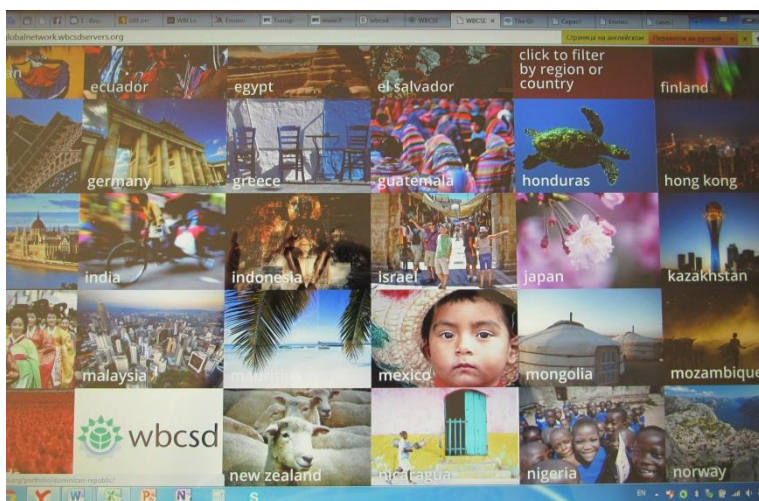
WBCSC

lobalnetwork.wbcsdservers.org

Страница на английском

Перевести на русский

an

ecuador

egypt

el salvador

click to filter by region or country

finland

germany

greece

guatemala

honduras

hong kong

india

indonesia

israel

japan

kazakhstan

malaysia

mauritius

mexico

mongolia

mozambique

wbcsd

new zealand

nicaragua

nigeria

norway

EN